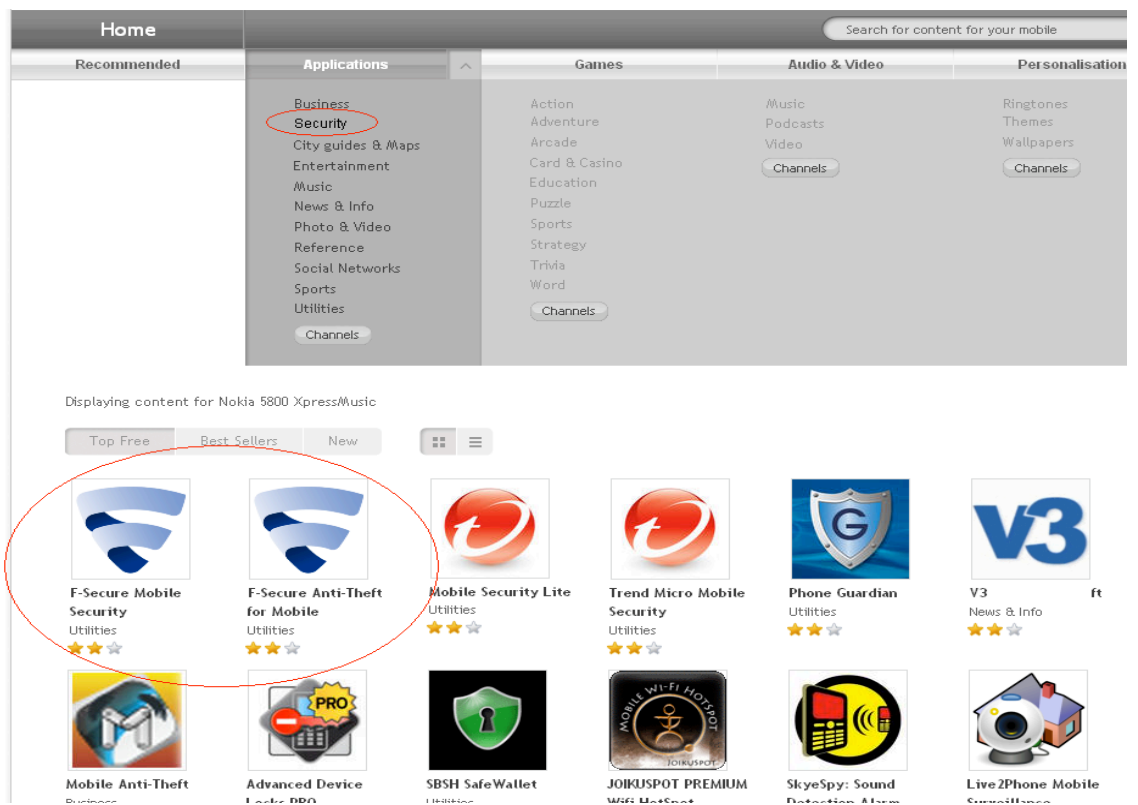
Home

Search for content for your mobile

Recommended
Applications
Games
Audio & Video
Personalisation

Business
Security
City guides & Maps
Entertainment
Music
News & Info
Photo & Video
Reference
Social Networks
Sports
Utilities
Channels

Action
Adventure
Arcade
Card & Casino
Education
Puzzle
Sports
Strategy
Trivia
Word
Channels

Music
Podcasts
Video
Channels

Ringtones
Themes
Wallpapers
Channels

Displaying content for Nokia 5800 XpressMusic

Top Free
Best Sellers
New

F-Secure Mobile Security
Utilities

F-Secure Anti-Theft for Mobile
Utilities

Mobile Security Lite
Utilities

Trend Micro Mobile Security
Utilities

G
Phone Guardian
Utilities

V3
V3 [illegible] ft
News & Info

PRO

MOBILE WI-FI HOTSPOT
JOIKUSPOT

Mobile Anti-Theft
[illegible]

Advanced Device Locks PRO

SBSH SafeWallet
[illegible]

JOIKUSPOT PREMIUM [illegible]

SkyeSpy: Sound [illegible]

Live2Phone Mobile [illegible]